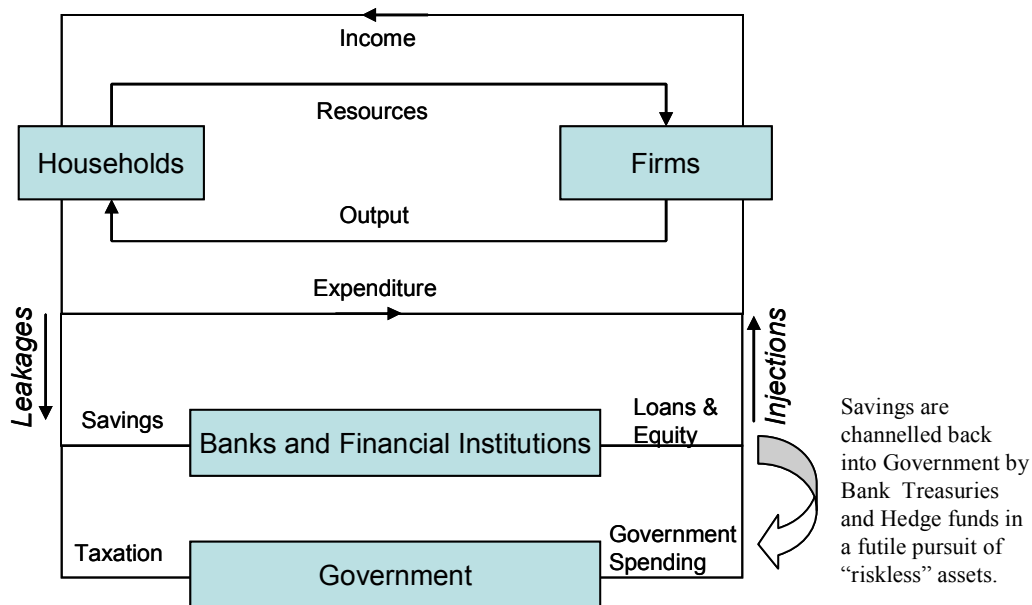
Income

Resources

Households

Firms

Output

Expenditure

Leakages

Injections

Savings

Banks and Financial Institutions

Loans & Equity

Savings are channelled back into Government by Bank Treasuries and Hedge funds in a futile pursuit of "riskless" assets.

Taxation

Government

Government Spending